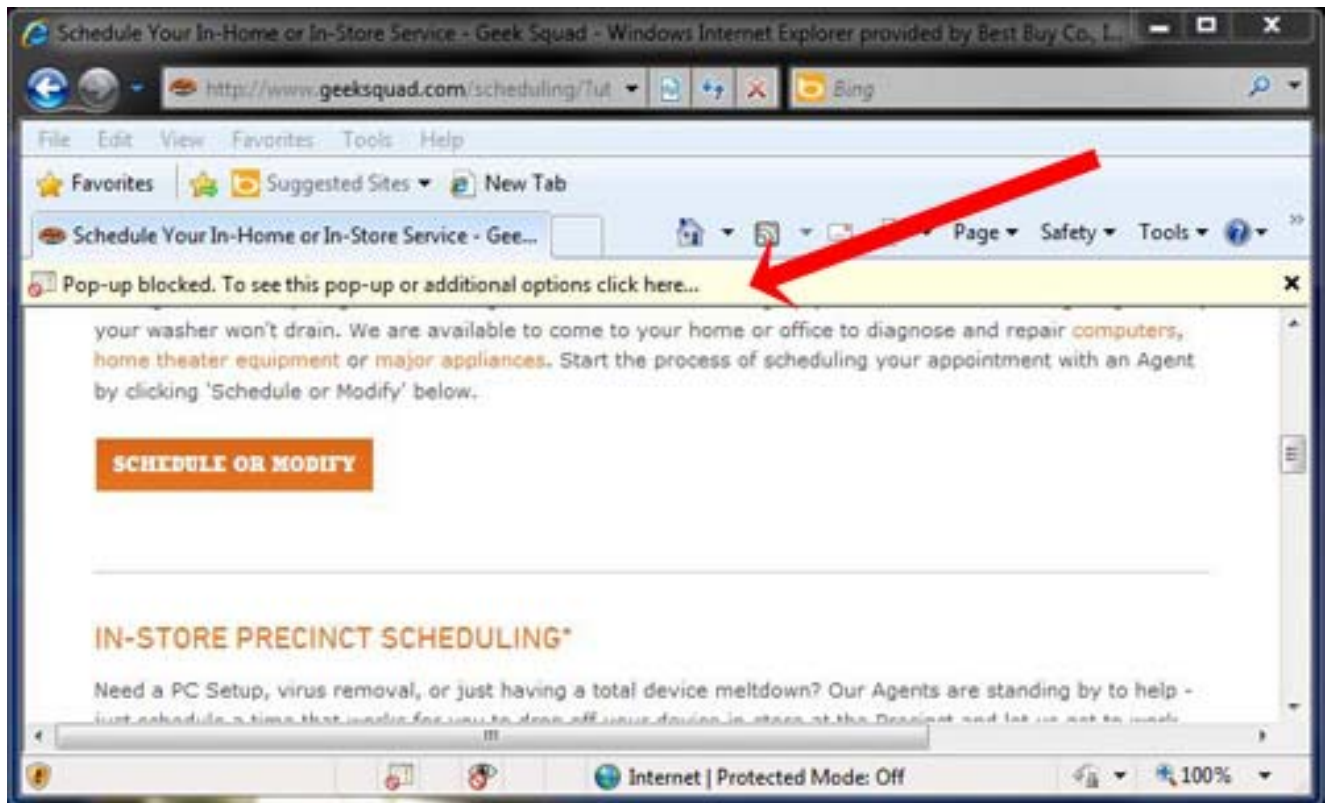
Schedule Your In-Home or In-Store Service - Geek Squad - Windows Internet Explorer provided by Best Buy Co., I...

http://www.geeksquad.com/scheduling/?ut

Bing

File Edit View Favorites Tools Help

Favorites Suggested Sites New Tab

Schedule Your In-Home or In-Store Service - Gee...

Page Safety Tools

Pop-up blocked. To see this pop-up or additional options click here...

your washer won't drain. We are available to come to your home or office to diagnose and repair computers, home theater equipment or major appliances. Start the process of scheduling your appointment with an Agent by clicking 'Schedule or Modify' below.

SCHEDULE OR MODIFY

IN-STORE PRECINCT SCHEDULING*

Need a PC Setup, virus removal, or just having a total device meltdown? Our Agents are standing by to help - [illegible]

Internet | Protected Mode: Off

100%